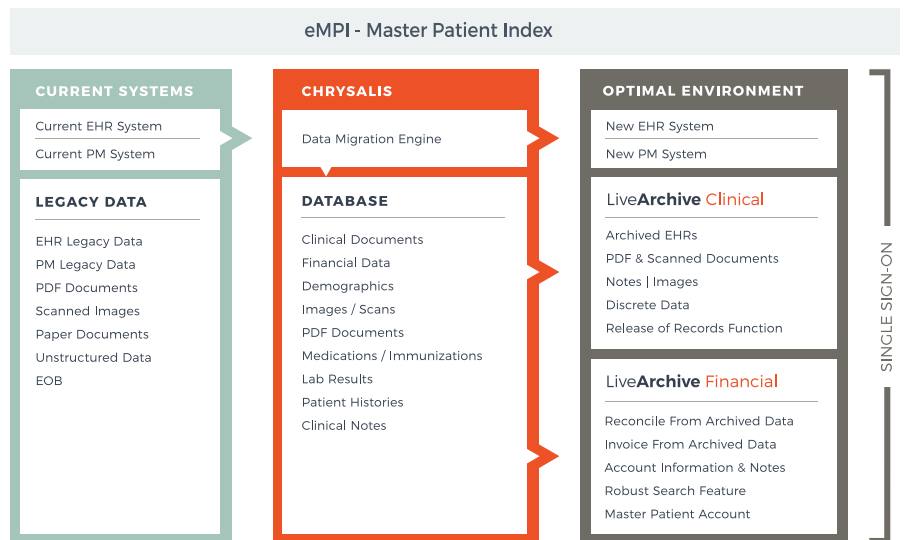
eMPI - Master Patient Index

CURRENT SYSTEMS

Current EHR System

Current PM System

LEGACY DATA

EHR Legacy Data
PM Legacy Data
PDF Documents
Scanned Images
Paper Documents
Unstructured Data
EOB

CHRYSALIS

Data Migration Engine

DATABASE

Clinical Documents
Financial Data
Demographics
Images / Scans
PDF Documents
Medications / Immunizations
Lab Results
Patient Histories
Clinical Notes

OPTIMAL ENVIRONMENT

New EHR System

New PM System

LiveArchive Clinical

Archived EHRs
PDF & Scanned Documents
Notes | Images
Discrete Data
Release of Records Function

LiveArchive Financial

Reconcile From Archived Data
Invoice From Archived Data
Account Information & Notes
Robust Search Feature
Master Patient Account

SINGLE SIGN-ON